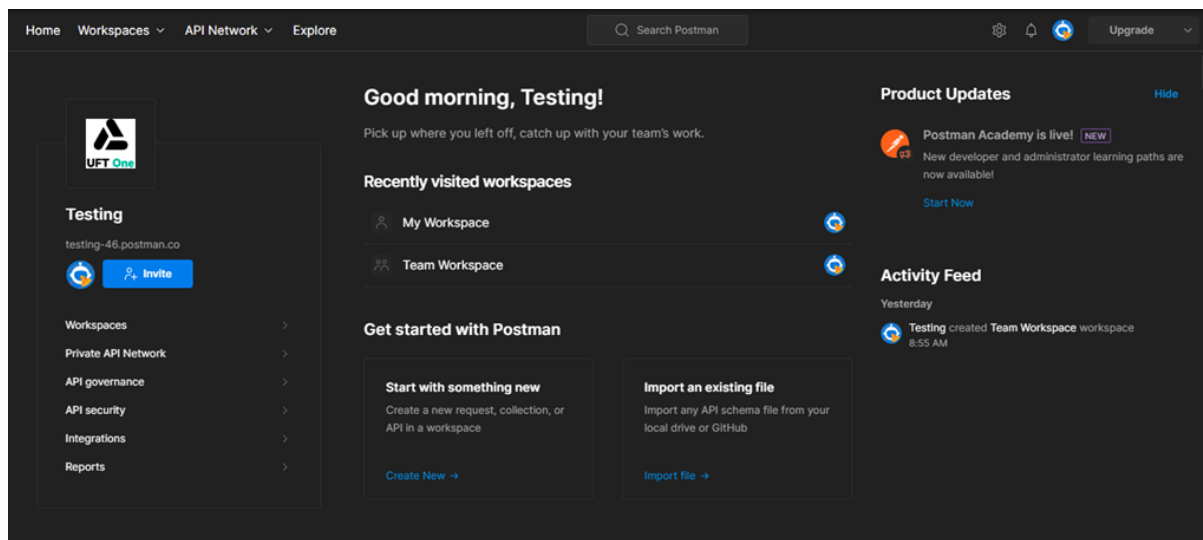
Home Workspaces API Network Explore

Search Postman

Upgrade

UFT One

Testing

testing-46.postman.co

Invite

Workspaces

Private API Network

API governance

API security

Integrations

Reports

Good morning, Testing!

Pick up where you left off, catch up with your team's work.

Recently visited workspaces

My Workspace

Team Workspace

Get started with Postman

Start with something new

Create a new request, collection, or API in a workspace

Create New →

Import an existing file

Import any API schema file from your local drive or GitHub

Import file →

Product Updates

Hide

Postman Academy is live! NEW

New developer and administrator learning paths are now available!

Start Now

Activity Feed

Yesterday

Testing created Team Workspace workspace

8:55 AM